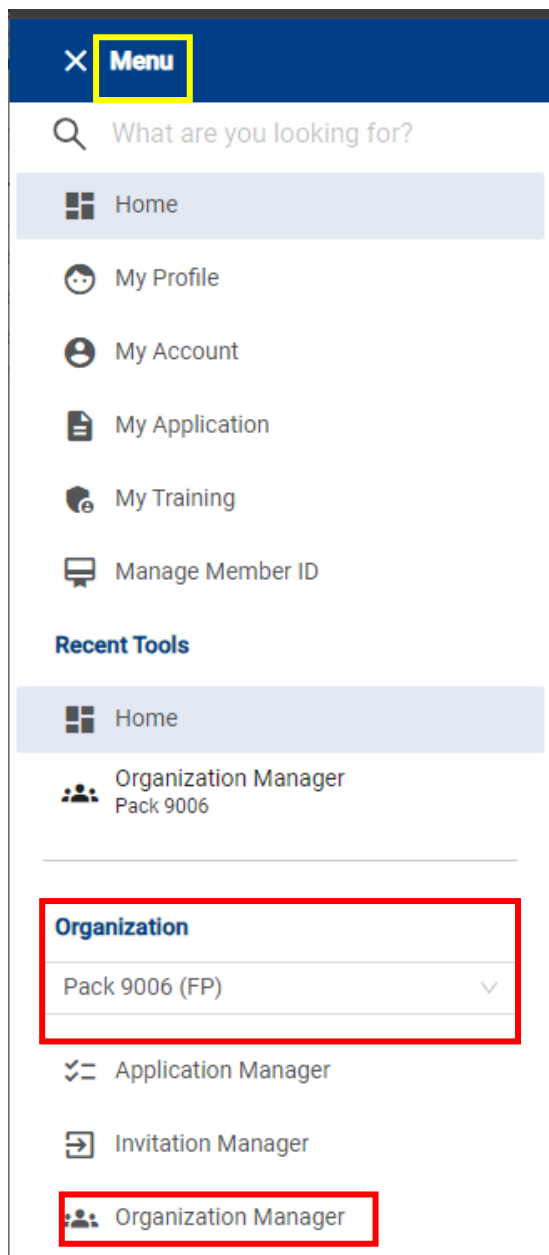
Menu

What are you looking for?

Home

My Profile

My Account

My Application

My Training

Manage Member ID

Recent Tools

Home

Organization Manager
Pack 9006

Organization

Pack 9006 (FP)

Application Manager

Invitation Manager

Organization Manager